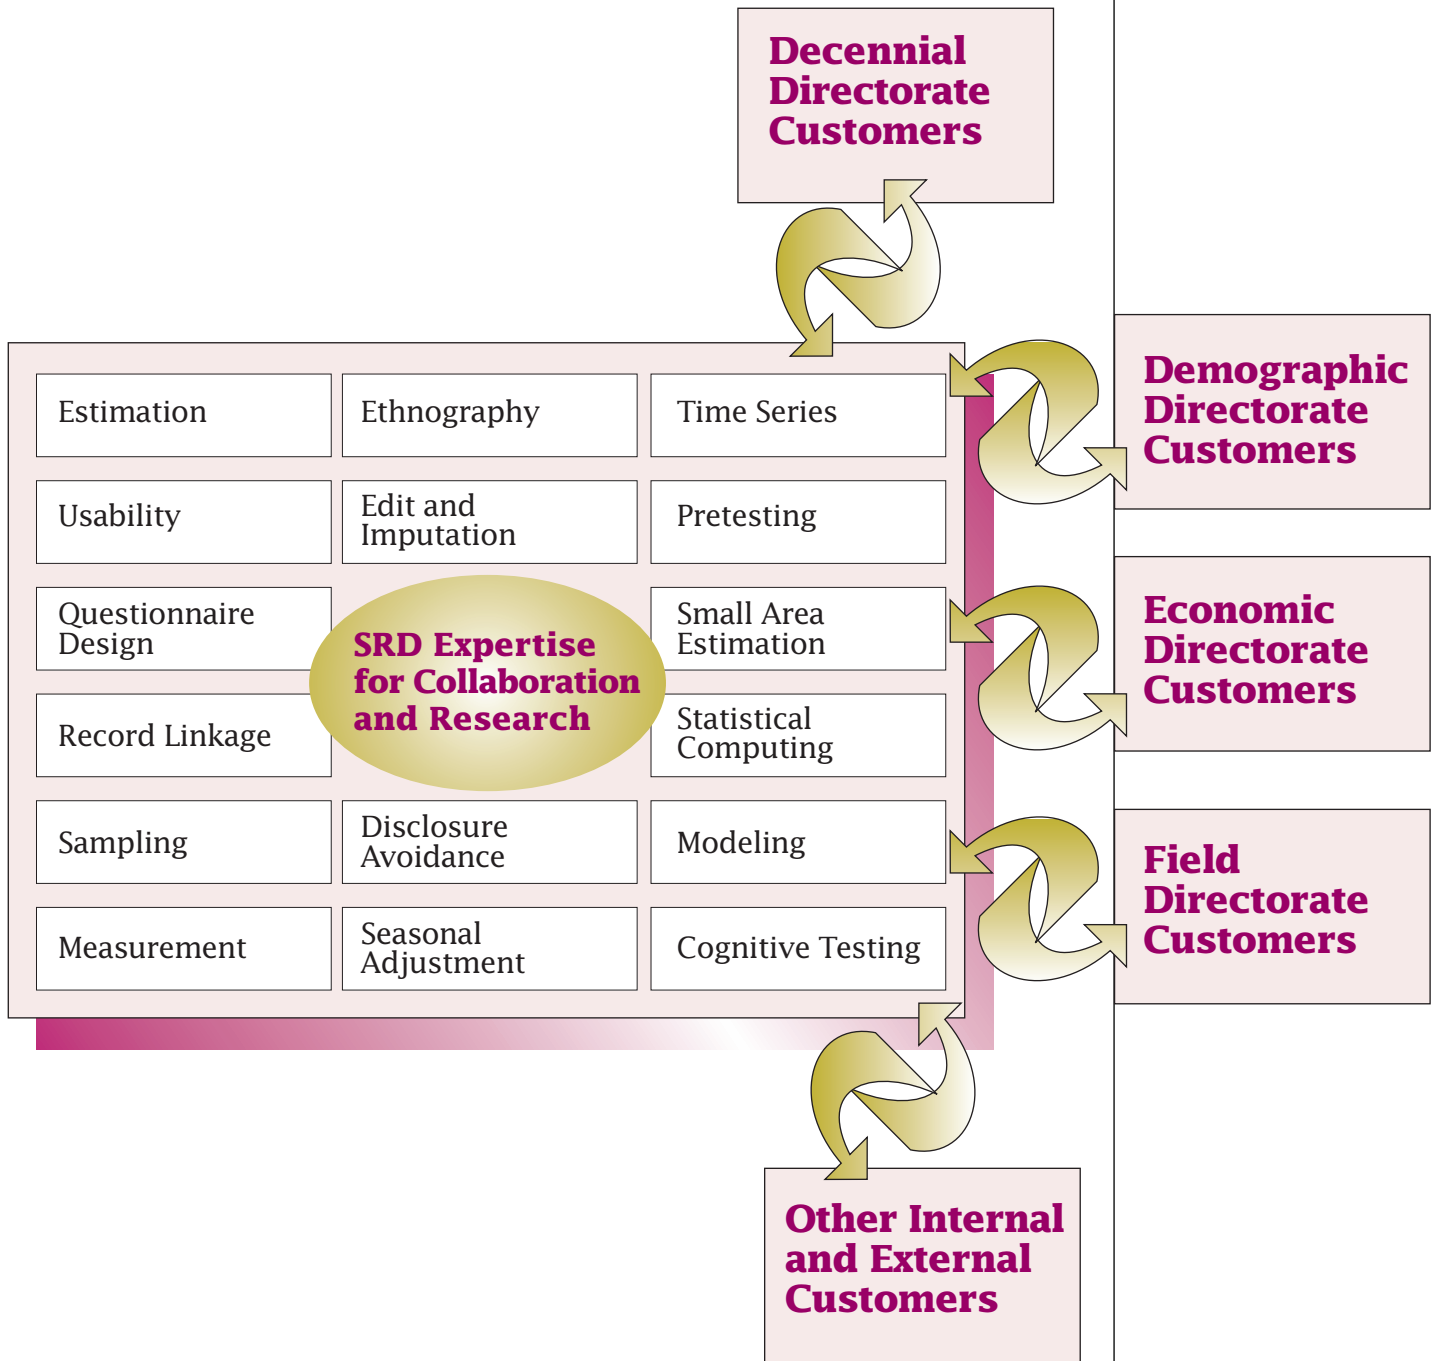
Decennial Directorate Customers

| Estimation | Ethnography | Time Series |
|---|---|---|
| Usability | Edit and Imputation | Pretesting |
| Questionnaire Design | | Small Area Estimation |
| Record Linkage | | Statistical Computing |
| Sampling | Disclosure Avoidance | Modeling |
| Measurement | Seasonal Adjustment | Cognitive Testing |

SRD Expertise for Collaboration and Research

Demographic Directorate Customers

Economic Directorate Customers

Field Directorate Customers

Other Internal and External Customers